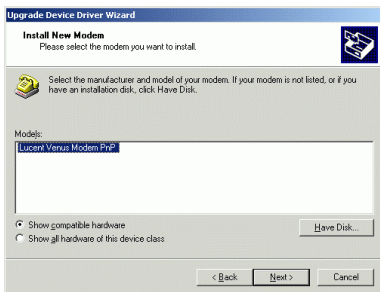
Upgrade Device Driver Wizard

Install New Modem
Please select the modem you want to install.

Select the manufacturer and model of your modem. If your modem is not listed, or if you have an installation disk, click Have Disk.

Models:

Lucent Venus Modem PnP

Show compatible hardware
Show all hardware of this device class

Have Disk...

< Back
Next >
Cancel